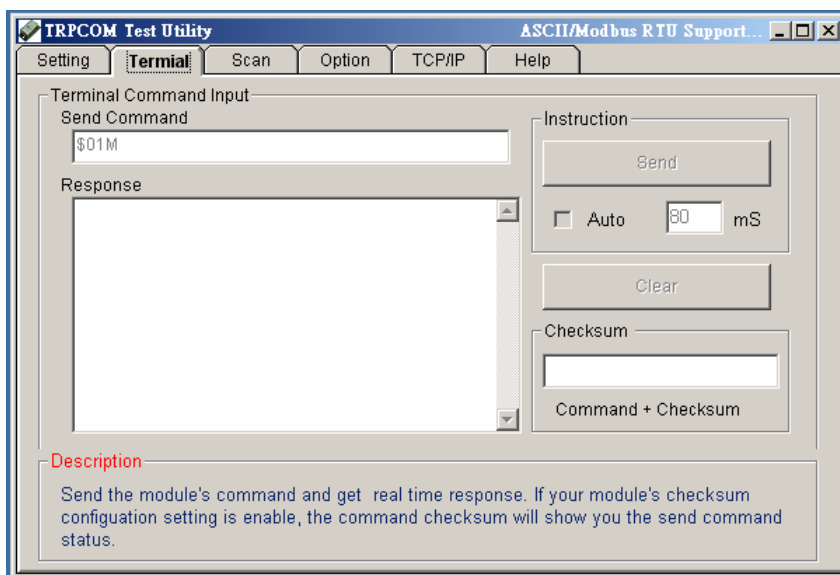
TRPCOM Test Utility

ASCII/Modbus RTU Support...

Setting

Termial

Scan

Option

TCP/IP

Help

Terminal Command Input

Send Command

$01M

Response

Instruction

Send

Auto

80

mS

Clear

Checksum

Command + Checksum

Description

Send the module's command and get real time response. If your module's checksum configuation setting is enable, the command checksum will show you the send command status.